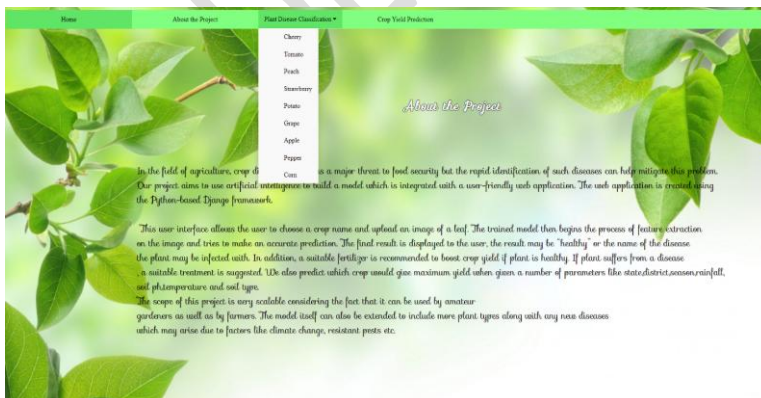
Home

About the Project

Plant Disease Classification ▾

Crop Yield Prediction

Cherry

Tomato

Peach

Strawberry

Potato

Grape

Apple

Pepper

Corn

About the Project

In the field of agriculture, crop d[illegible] s a major threat to food security but the rapid identification of such diseases can help mitigate this problem. Our project aims to use artificial intelligence to build a model which is integrated with a user-friendly web application. The web application is created using the Python-based Django framework.

This user interface allows the user to choose a crop name and upload an image of a leaf. The trained model then begins the process of feature extraction on the image and tries to make an accurate prediction. The final result is displayed to the user, the result may be "healthy" or the name of the disease the plant may be infected with. In addition, a suitable fertilizer is recommended to boost crop yield if plant is healthy. If plant suffers from a disease , a suitable treatment is suggested. We also predict which crop would give maximum yield when given a number of parameters like state,district,season,rainfall, soil ph,temperature and soil type.
The scope of this project is very scalable considering the fact that it can be used by amateur gardeners as well as by farmers. The model itself can also be extended to include more plant types along with any new diseases which may arise due to factors like climate change, resistant pests etc.